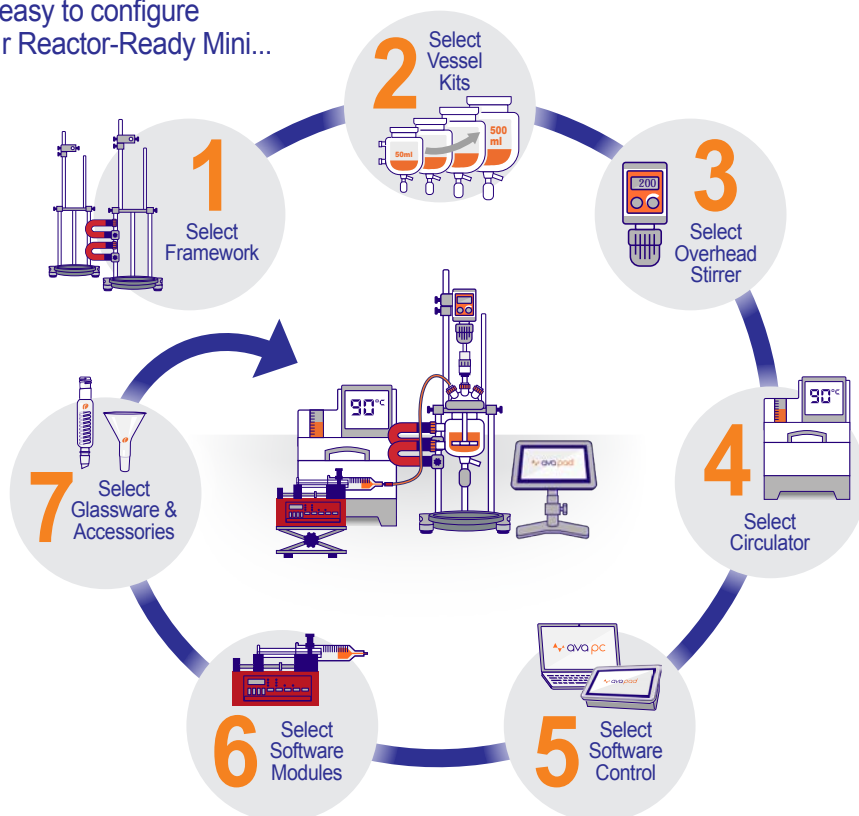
easy to configure
r Reactor-Ready Mini...

2 Select Vessel Kits

50ml

500 ml

1 Select Framework

3 Select Overhead Stirrer

200

90°C

ava pad

90°C

4 Select Circulator

7 Select Glassware & Accessories

ava pc

ava pad

6 Select Software Modules

5 Select Software Control